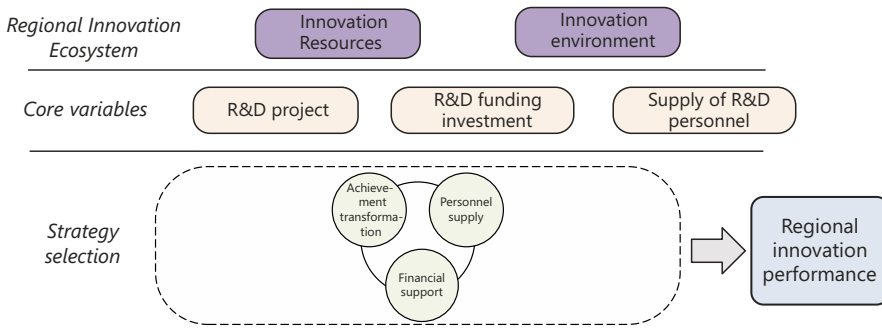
Regional Innovation Ecosystem

Innovation Resources

Innovation environment

Core variables

R&D project

R&D funding investment

Supply of R&D personnel

Strategy selection

Achievement transformation

Personnel supply

Financial support

Regional innovation performance